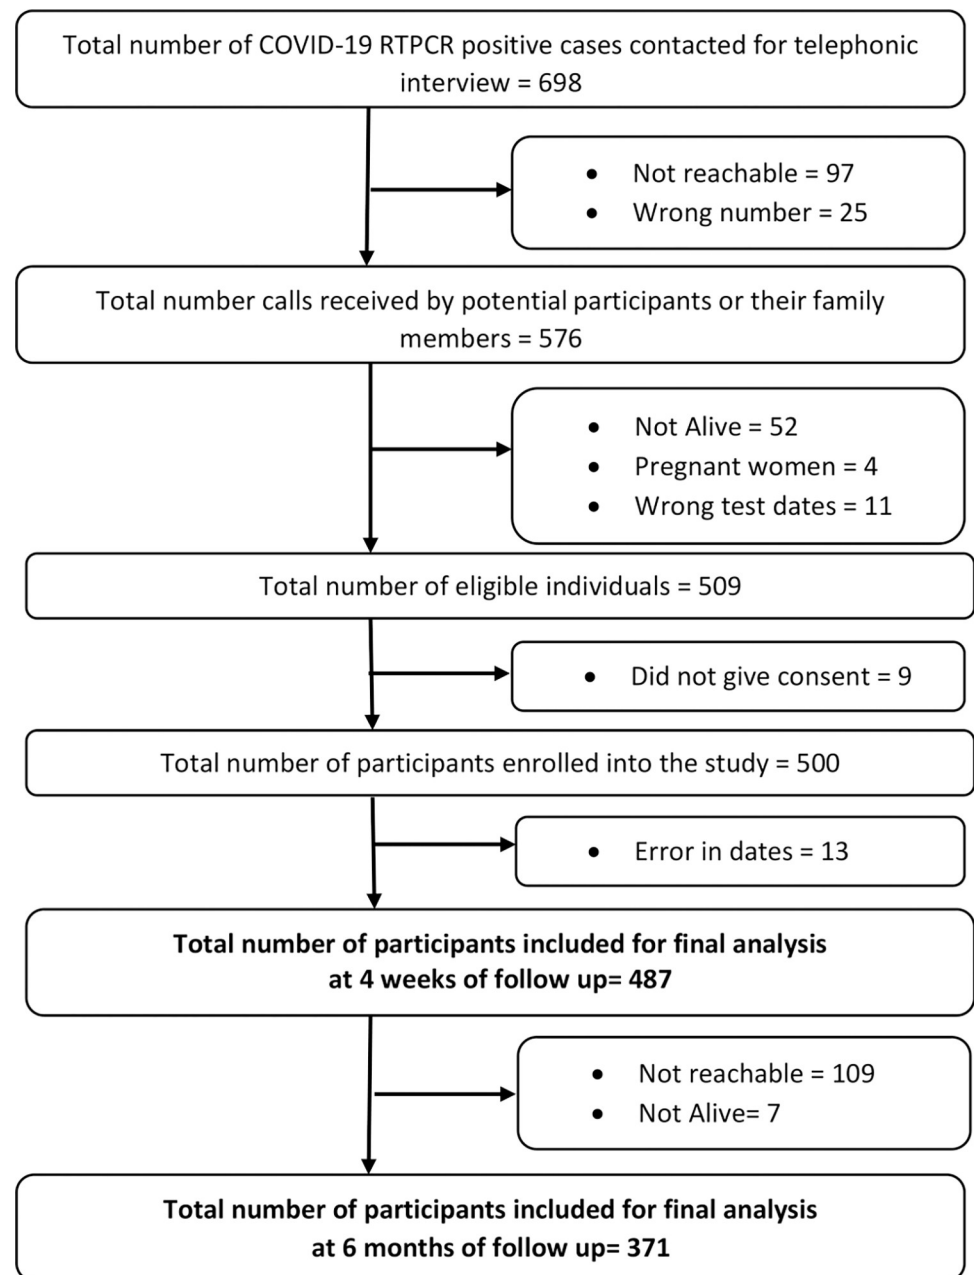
Total number of COVID-19 RTPCR positive cases contacted for telephonic interview = 698

- Not reachable = 97
- Wrong number = 25

Total number calls received by potential participants or their family members = 576

- Not Alive = 52
- Pregnant women = 4
- Wrong test dates = 11

Total number of eligible individuals = 509

- Did not give consent = 9

Total number of participants enrolled into the study = 500

- Error in dates = 13

**Total number of participants included for final analysis at 4 weeks of follow up= 487**

- Not reachable = 109
- Not Alive= 7

**Total number of participants included for final analysis at 6 months of follow up= 371**